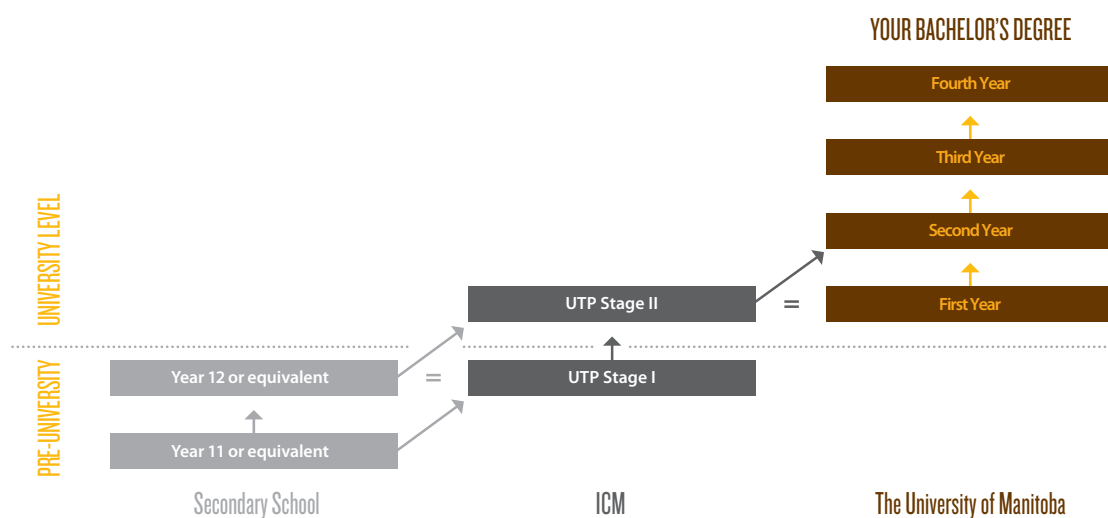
YOUR BACHELOR'S DEGREE

Fourth Year

Third Year

Second Year

First Year

UNIVERSITY LEVEL

UTP Stage II

=

PRE-UNIVERSITY

Year 12 or equivalent

=

UTP Stage I

Year 11 or equivalent

Secondary School

ICM

The University of Manitoba